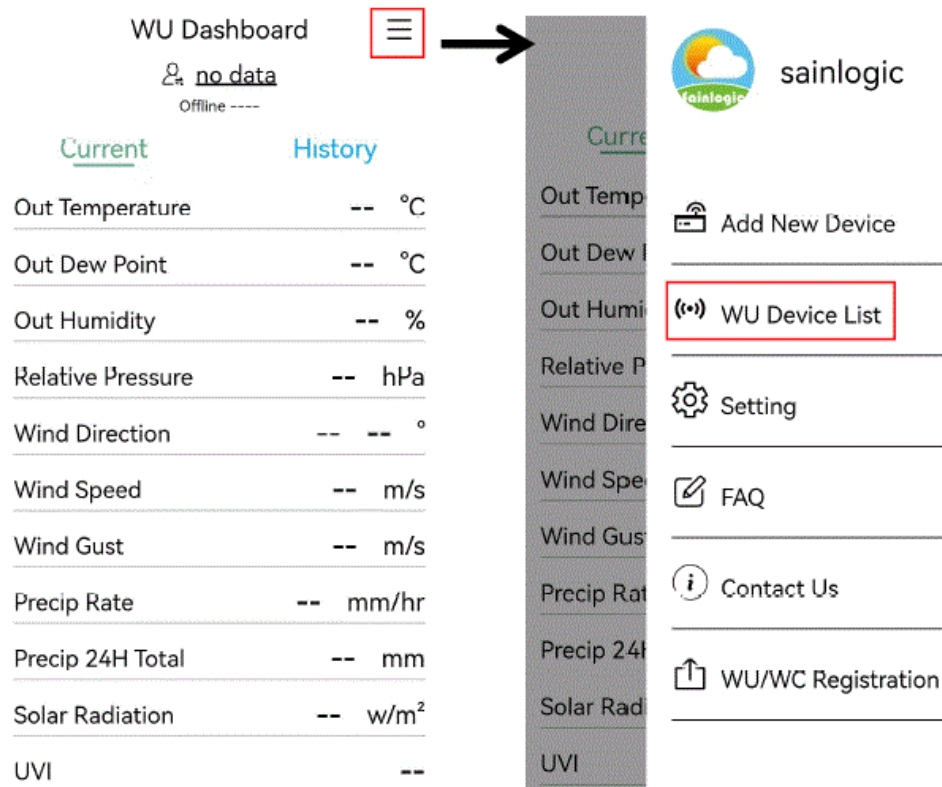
WU Dashboard

no data

Offline ----

Current History

| | | |
|---|---|---|
| Out Temperature | -- | °C |
| Out Dew Point | -- | °C |
| Out Humidity | -- | % |
| Relative Pressure | -- | hPa |
| Wind Direction | -- -- | ° |
| Wind Speed | -- | m/s |
| Wind Gust | -- | m/s |
| Precip Rate | -- | mm/hr |
| Precip 24H Total | -- | mm |
| Solar Radiation | -- | w/m² |
| UVI | -- | |

Curre

Out Temp

Out Dew P

Out Humi

Relative P

Wind Dire

Wind Spe

Wind Gust

Precip Rat

Precip 24H

Solar Radi

UVI

sainlogic

sainlogic

Add New Device

WU Device List

Setting

FAQ

Contact Us

WU/WC Registration